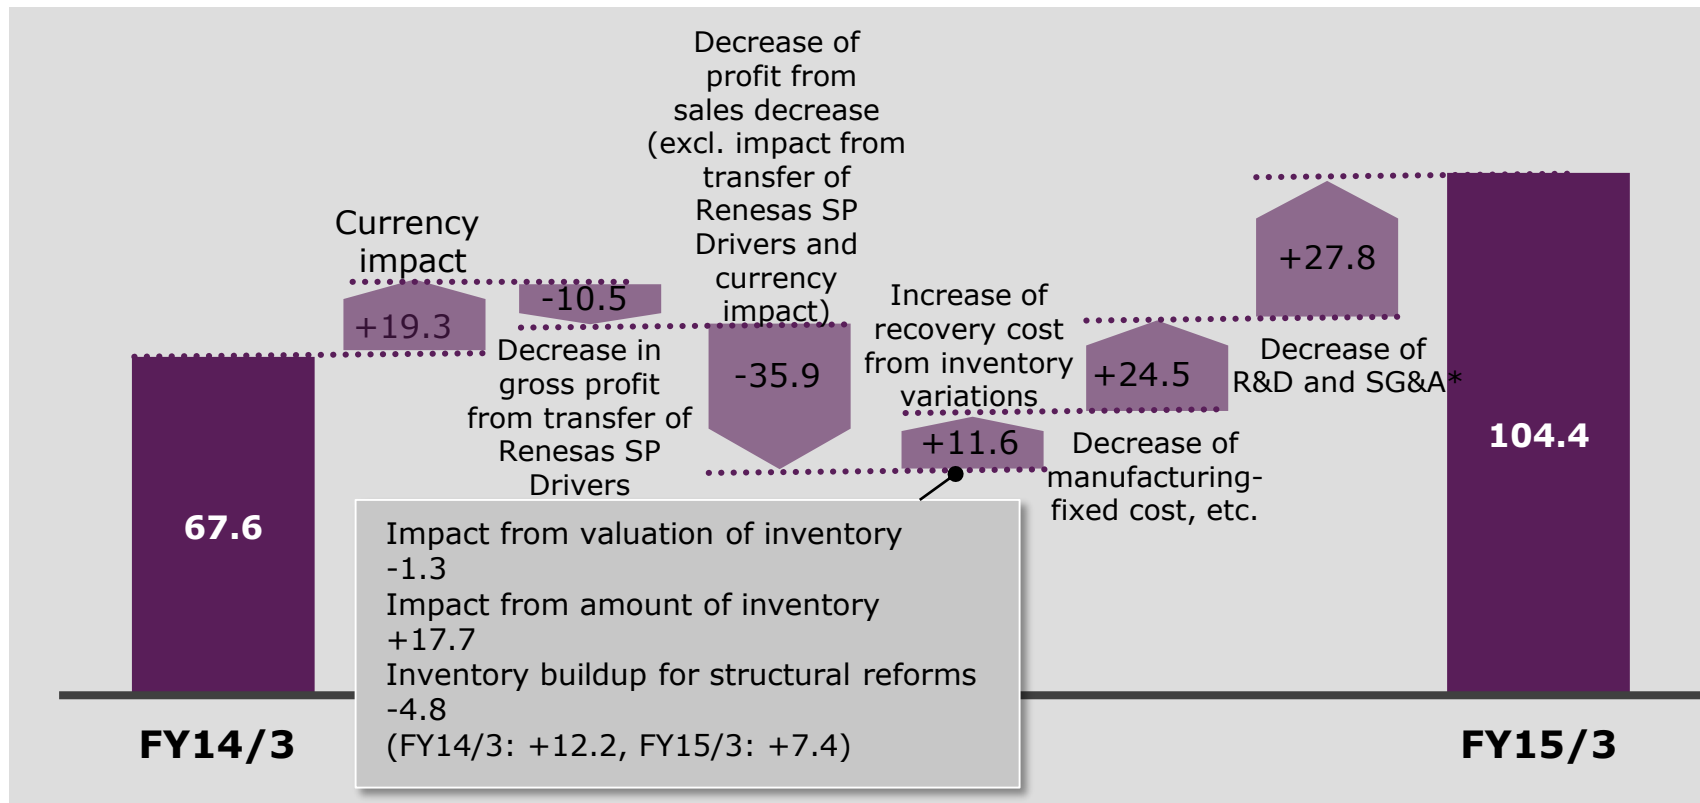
Decrease of profit from sales decrease (excl. impact from transfer of Renesas SP Drivers and currency impact)

Currency impact

+19.3

-10.5

Decrease in gross profit from transfer of Renesas SP Drivers

-35.9

Increase of recovery cost from inventory variations

+11.6

+24.5

Decrease of manufacturing-fixed cost, etc.

+27.8

Decrease of R&D and SG&A*

67.6

104.4

Impact from valuation of inventory -1.3
Impact from amount of inventory +17.7
Inventory buildup for structural reforms -4.8
(FY14/3: +12.2, FY15/3: +7.4)

FY14/3

FY15/3